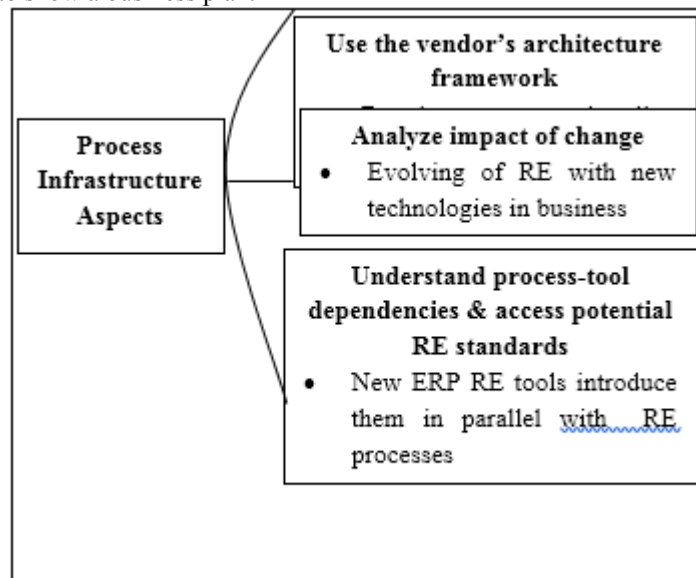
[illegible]

Process Infrastructure Aspects

Use the vendor's architecture framework

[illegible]

Analyze impact of change

- Evolving of RE with new technologies in business

Understand process-tool dependencies & access potential RE standards

- New ERP RE tools introduce them in parallel with RE processes